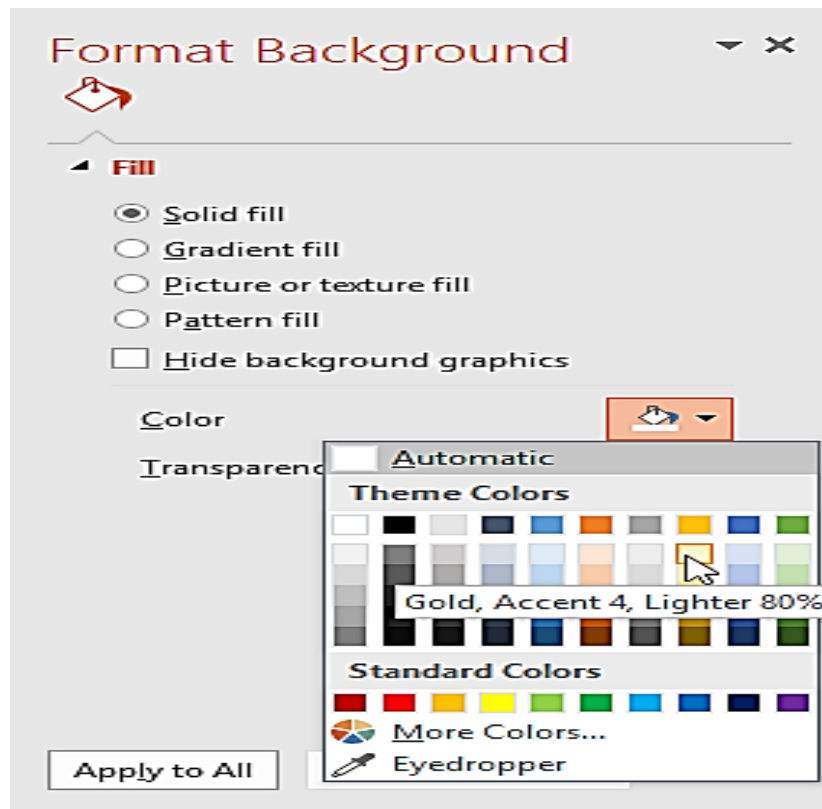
Format Background

Fill

Solid fill

Gradient fill

Picture or texture fill

Pattern fill

Hide background graphics

Color

Transparenc

Automatic

Theme Colors

Gold, Accent 4, Lighter 80%

Standard Colors

More Colors...

Eyedropper

Apply to All